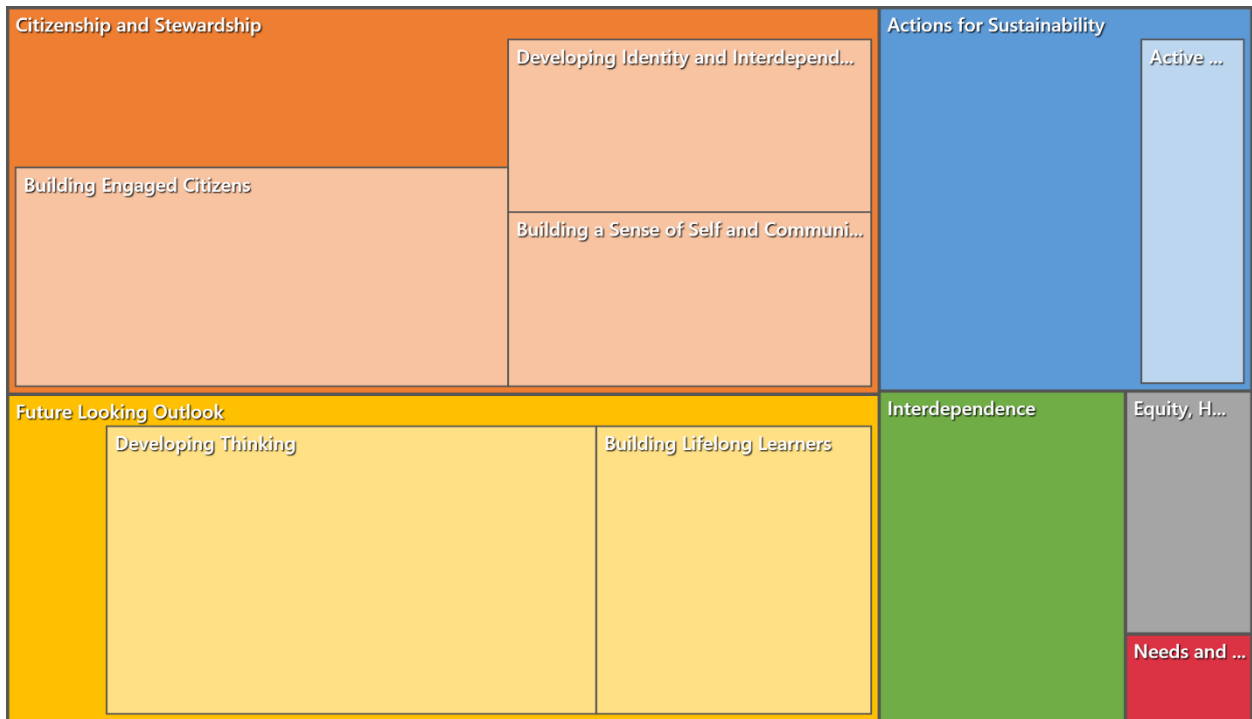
Citizenship and Stewardship

Developing Identity and Interdepend...

Building Engaged Citizens

Building a Sense of Self and Communi...

Actions for Sustainability

Active ...

Future Looking Outlook

Developing Thinking

Building Lifelong Learners

Interdependence

Equity, H...

Needs and ...